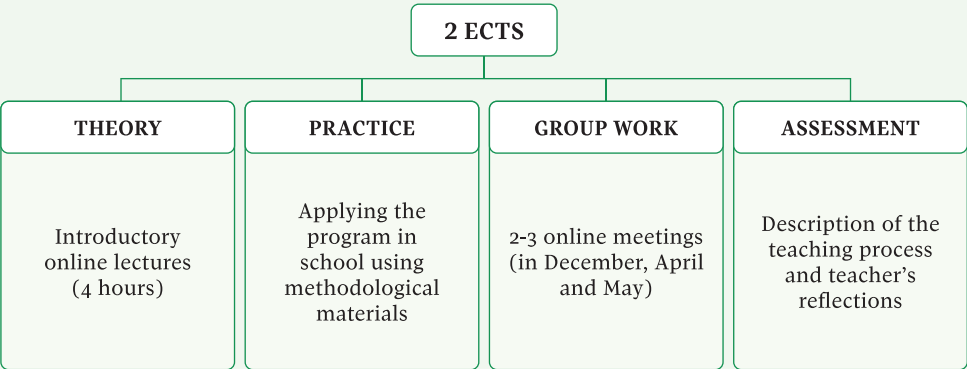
2 ECTS

THEORY

Introductory online lectures (4 hours)

PRACTICE

Applying the program in school using methodological materials

GROUP WORK

2-3 online meetings (in December, April and May)

ASSESSMENT

Description of the teaching process and teacher’s reflections